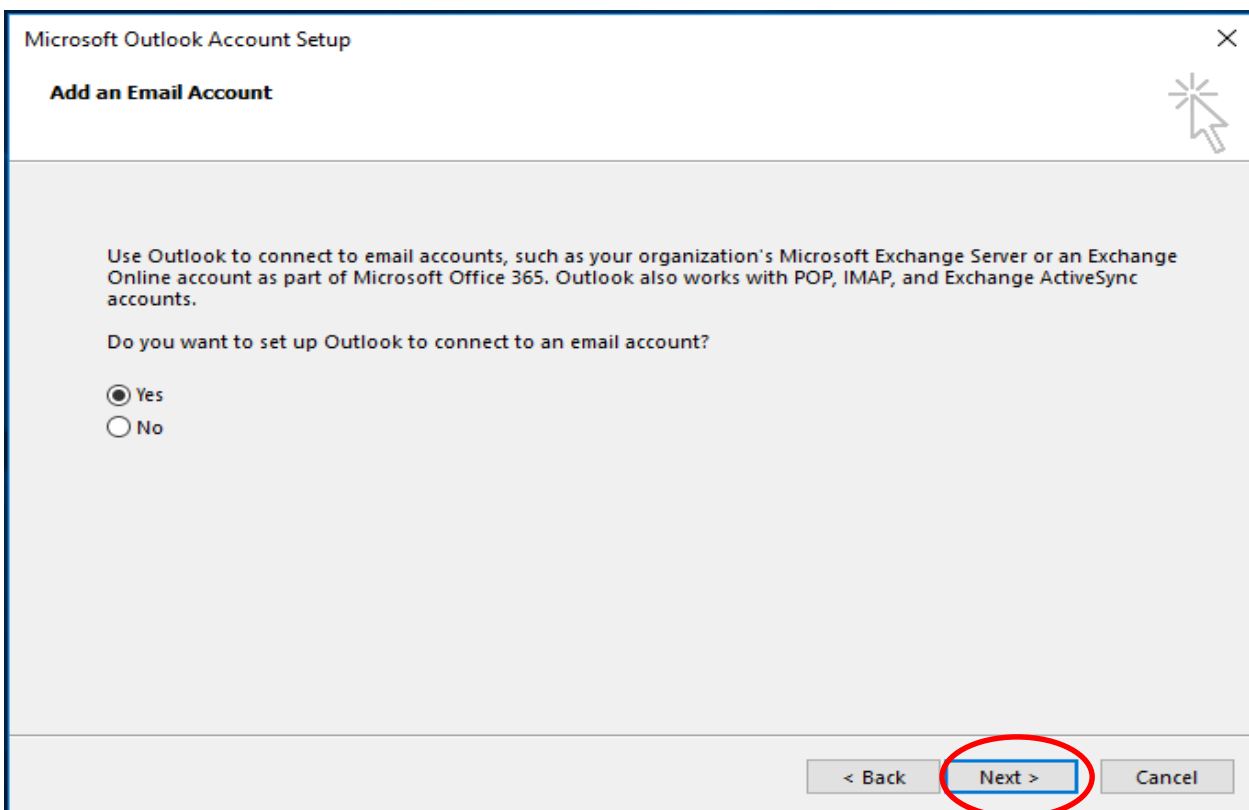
Microsoft Outlook Account Setup

×

Add an Email Account

Use Outlook to connect to email accounts, such as your organization's Microsoft Exchange Server or an Exchange Online account as part of Microsoft Office 365. Outlook also works with POP, IMAP, and Exchange ActiveSync accounts.

Do you want to set up Outlook to connect to an email account?

Yes
No

< Back
Next >
Cancel